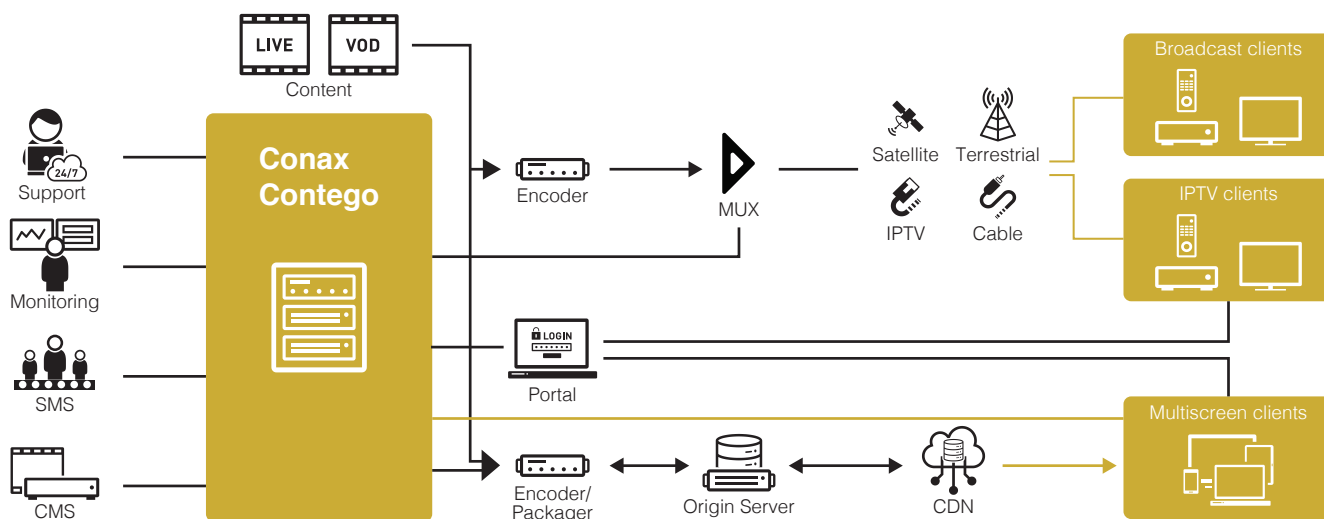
LIVE
VOD
Content

24/7
Support

Monitoring

SMS

CMS

Conax Contego

Encoder

MUX

Satellite
Terrestrial
IPTV
Cable

LOGIN
Portal

Encoder/ Packager

Origin Server

CDN

Broadcast clients

IPTV clients

Multiscreen clients